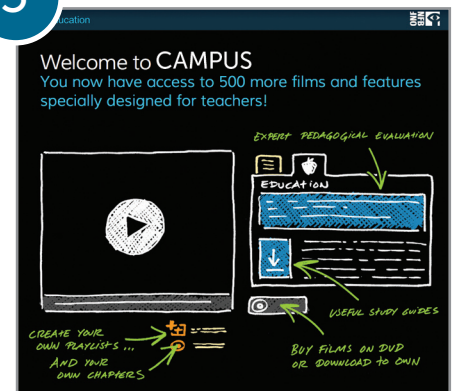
5
ducation

ONF NFB

Welcome to CAMPUS
You now have access to 500 more films and features specially designed for teachers!

EXPERT PEDAGOGICAL EVALUATION

EDUCATION

USEFUL STUDY GUIDES

CREATE YOUR OWN PLAYLISTS ...

AND YOUR OWN CHAPTERS

BUY FILMS ON DVD OR DOWNLOAD TO OWN